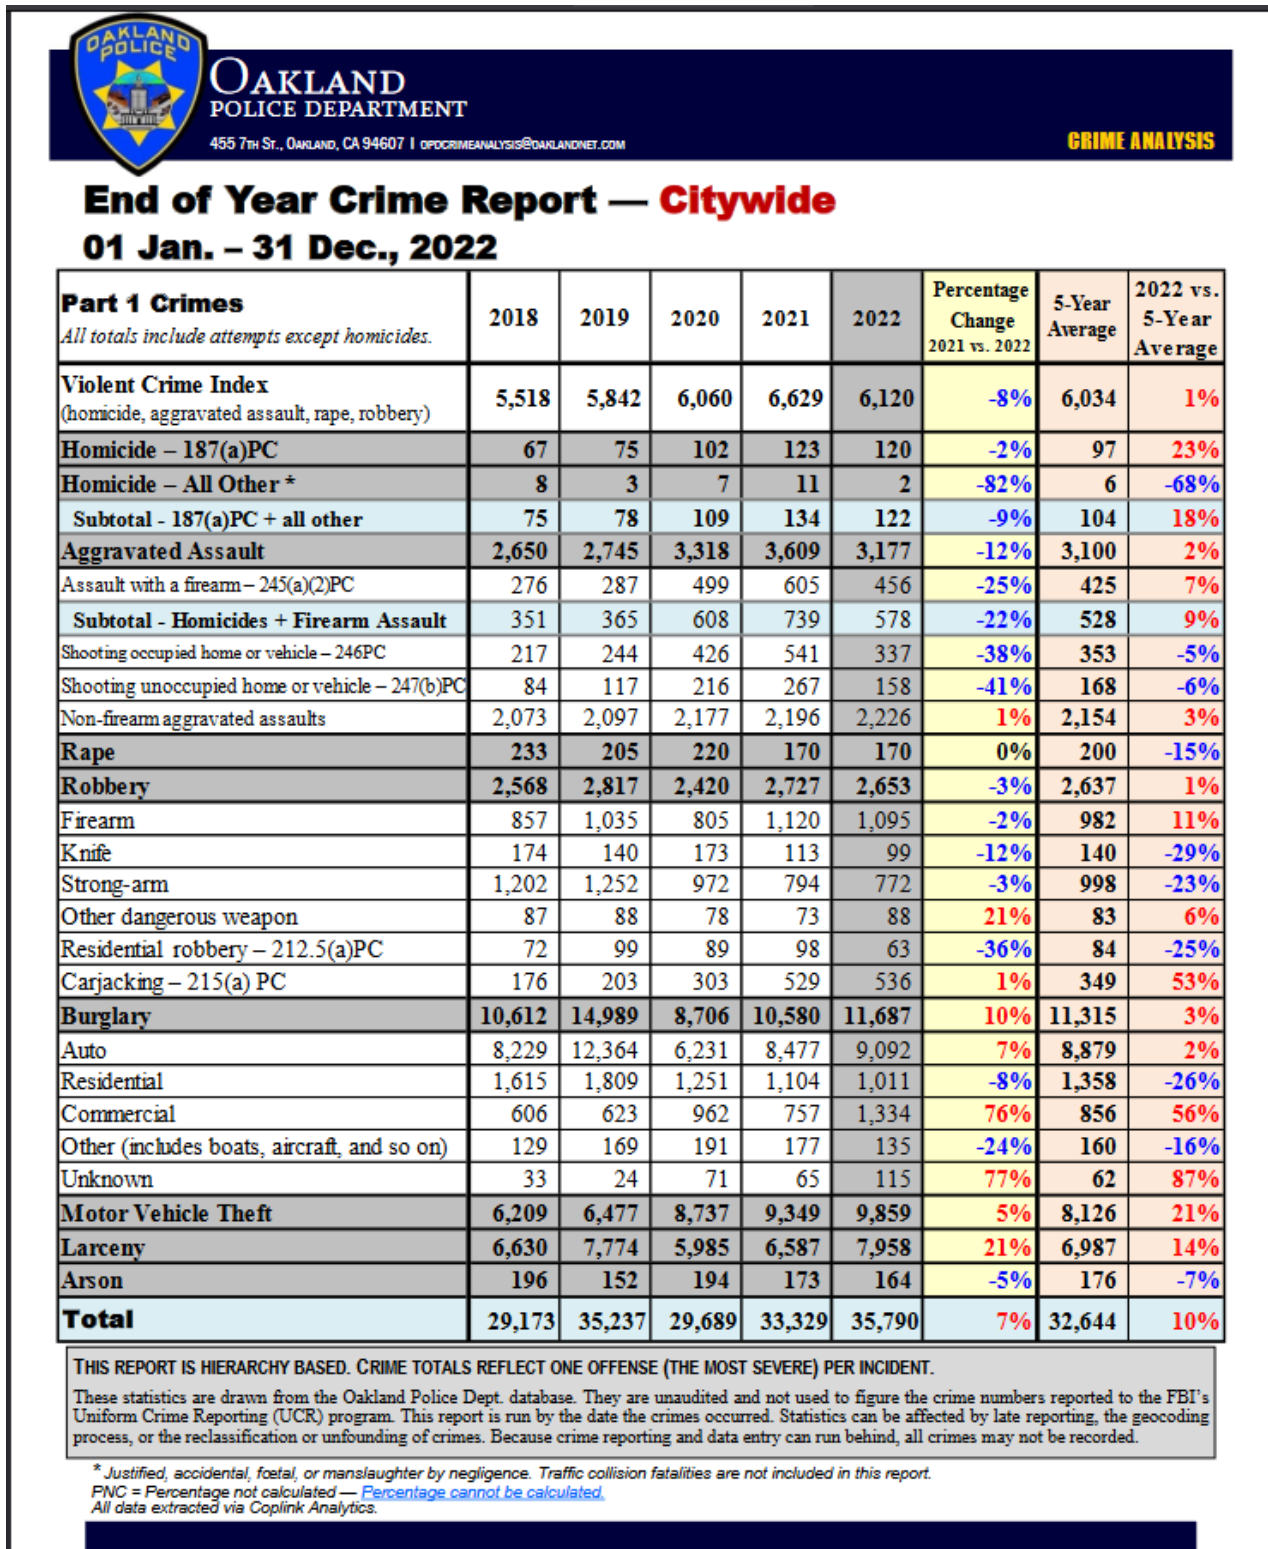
OAKLAND POLICE

OAKLAND
POLICE DEPARTMENT
455 7TH ST., OAKLAND, CA 94607 I OPDCRIMEANALYSIS@OAKLANDNET.COM

CRIME ANALYSIS

End of Year Crime Report — Citywide
01 Jan. – 31 Dec., 2022

| Part 1 Crimes *All totals include attempts except homicides.* | 2018 | 2019 | 2020 | 2021 | 2022 | Percentage Change 2021 vs. 2022 | 5-Year Average | 2022 vs. 5-Year Average |
|---|---|---|---|---|---|---|---|---|
| Violent Crime Index (homicide, aggravated assault, rape, robbery) | 5,518 | 5,842 | 6,060 | 6,629 | 6,120 | -8% | 6,034 | 1% |
| Homicide – 187(a)PC | 67 | 75 | 102 | 123 | 120 | -2% | 97 | 23% |
| Homicide – All Other * | 8 | 3 | 7 | 11 | 2 | -82% | 6 | -68% |
| Subtotal - 187(a)PC + all other | 75 | 78 | 109 | 134 | 122 | -9% | 104 | 18% |
| Aggravated Assault | 2,650 | 2,745 | 3,318 | 3,609 | 3,177 | -12% | 3,100 | 2% |
| Assault with a firearm – 245(a)(2)PC | 276 | 287 | 499 | 605 | 456 | -25% | 425 | 7% |
| Subtotal - Homicides + Firearm Assault | 351 | 365 | 608 | 739 | 578 | -22% | 528 | 9% |
| Shooting occupied home or vehicle – 246PC | 217 | 244 | 426 | 541 | 337 | -38% | 353 | -5% |
| Shooting unoccupied home or vehicle – 247(b)PC | 84 | 117 | 216 | 267 | 158 | -41% | 168 | -6% |
| Non-firearm aggravated assaults | 2,073 | 2,097 | 2,177 | 2,196 | 2,226 | 1% | 2,154 | 3% |
| Rape | 233 | 205 | 220 | 170 | 170 | 0% | 200 | -15% |
| Robbery | 2,568 | 2,817 | 2,420 | 2,727 | 2,653 | -3% | 2,637 | 1% |
| Firearm | 857 | 1,035 | 805 | 1,120 | 1,095 | -2% | 982 | 11% |
| Knife | 174 | 140 | 173 | 113 | 99 | -12% | 140 | -29% |
| Strong-arm | 1,202 | 1,252 | 972 | 794 | 772 | -3% | 998 | -23% |
| Other dangerous weapon | 87 | 88 | 78 | 73 | 88 | 21% | 83 | 6% |
| Residential robbery – 212.5(a)PC | 72 | 99 | 89 | 98 | 63 | -36% | 84 | -25% |
| Carjacking – 215(a) PC | 176 | 203 | 303 | 529 | 536 | 1% | 349 | 53% |
| Burglary | 10,612 | 14,989 | 8,706 | 10,580 | 11,687 | 10% | 11,315 | 3% |
| Auto | 8,229 | 12,364 | 6,231 | 8,477 | 9,092 | 7% | 8,879 | 2% |
| Residential | 1,615 | 1,809 | 1,251 | 1,104 | 1,011 | -8% | 1,358 | -26% |
| Commercial | 606 | 623 | 962 | 757 | 1,334 | 76% | 856 | 56% |
| Other (includes boats, aircraft, and so on) | 129 | 169 | 191 | 177 | 135 | -24% | 160 | -16% |
| Unknown | 33 | 24 | 71 | 65 | 115 | 77% | 62 | 87% |
| Motor Vehicle Theft | 6,209 | 6,477 | 8,737 | 9,349 | 9,859 | 5% | 8,126 | 21% |
| Larceny | 6,630 | 7,774 | 5,985 | 6,587 | 7,958 | 21% | 6,987 | 14% |
| Arson | 196 | 152 | 194 | 173 | 164 | -5% | 176 | -7% |
| Total | 29,173 | 35,237 | 29,689 | 33,329 | 35,790 | 7% | 32,644 | 10% |

THIS REPORT IS HIERARCHY BASED. CRIME TOTALS REFLECT ONE OFFENSE (THE MOST SEVERE) PER INCIDENT.

These statistics are drawn from the Oakland Police Dept. database. They are unaudited and not used to figure the crime numbers reported to the FBI's Uniform Crime Reporting (UCR) program. This report is run by the date the crimes occurred. Statistics can be affected by late reporting, the geocoding process, or the reclassification or unfounding of crimes. Because crime reporting and data entry can run behind, all crimes may not be recorded.

* Justified, accidental, foetal, or manslaughter by negligence. Traffic collision fatalities are not included in this report.
PNC = Percentage not calculated — Percentage cannot be calculated.
All data extracted via Coplink Analytics.